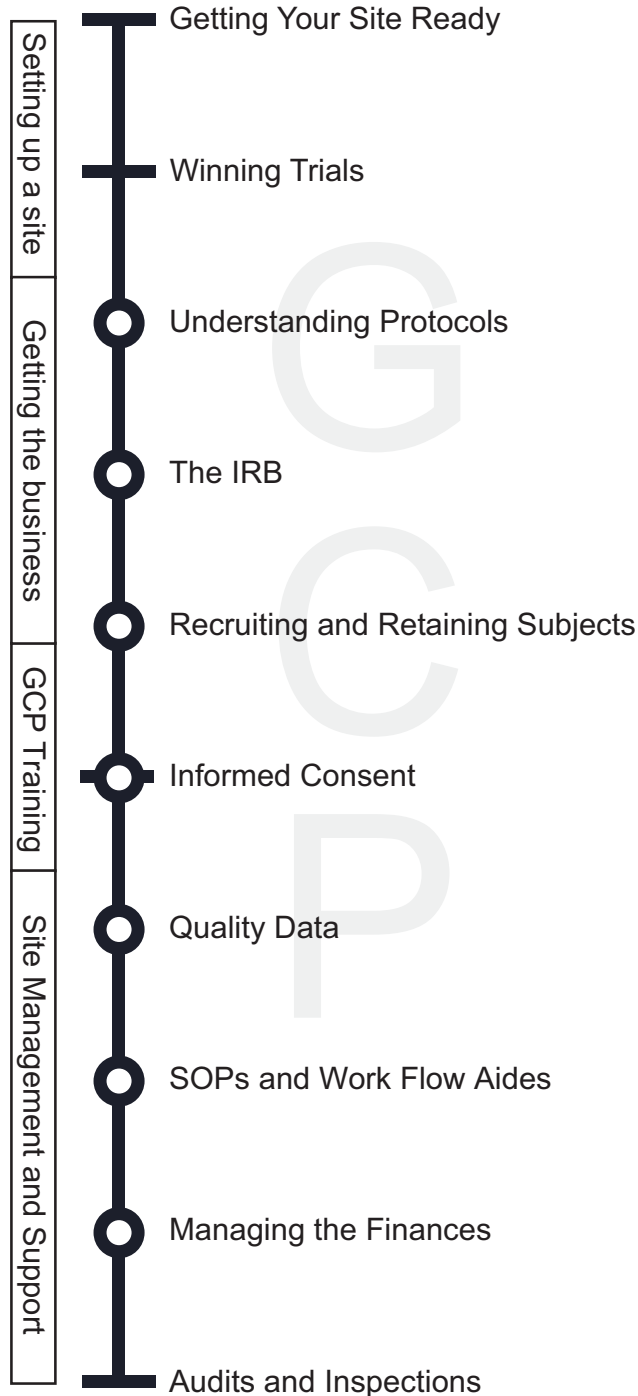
Setting up a site

Getting the business

GCP Training

Site Management and Support

Getting Your Site Ready

Winning Trials

Understanding Protocols

The IRB

Recruiting and Retaining Subjects

Informed Consent

Quality Data

SOPs and Work Flow Aides

Managing the Finances

Audits and Inspections

G
C
P